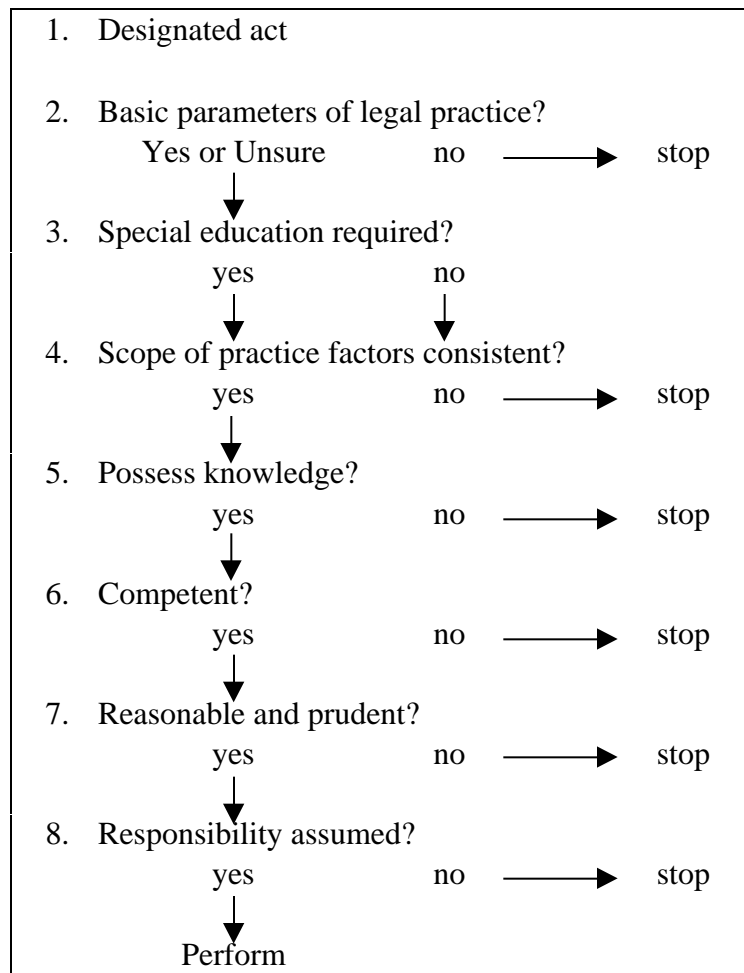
1. Designated act

2. Basic parameters of legal practice?
Yes or Unsure no stop

3. Special education required?
yes no

4. Scope of practice factors consistent?
yes no stop

5. Possess knowledge?
yes no stop

6. Competent?
yes no stop

7. Reasonable and prudent?
yes no stop

8. Responsibility assumed?
yes no stop

Perform